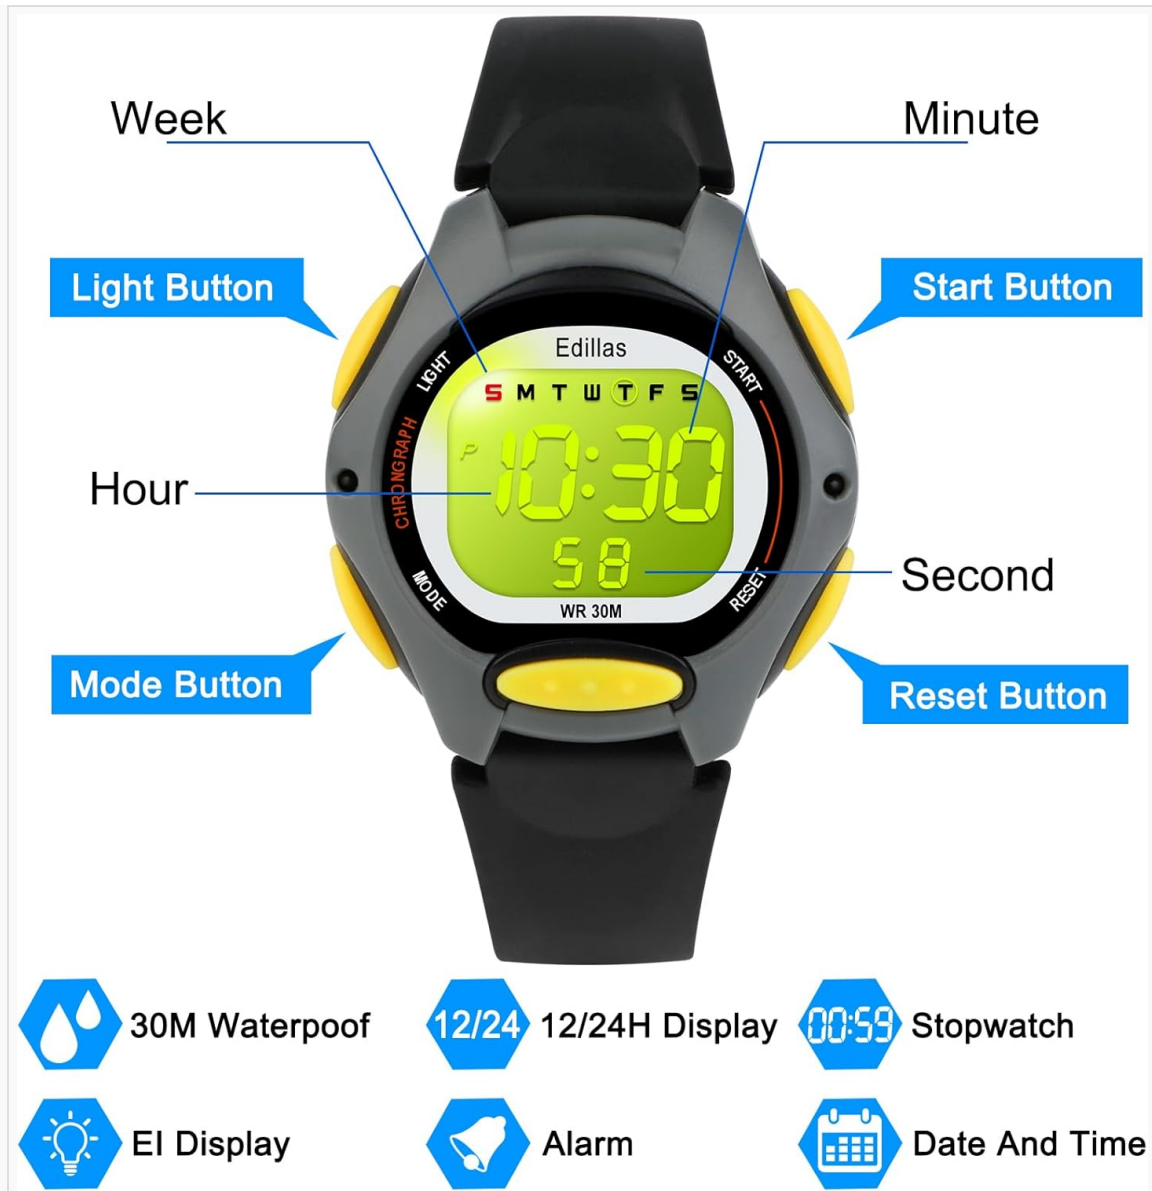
Week

Minute

Light Button

Start Button

Edillas

LIGHT

START

S M T W T F S

CHRONOGRAPH

P

10:30

Hour

58

Second

MODE

RESET

WR 30M

Mode Button

Reset Button

30M Waterpoof

12/24

12/24H Display

00:59

Stopwatch

El Display

Alarm

Date And Time